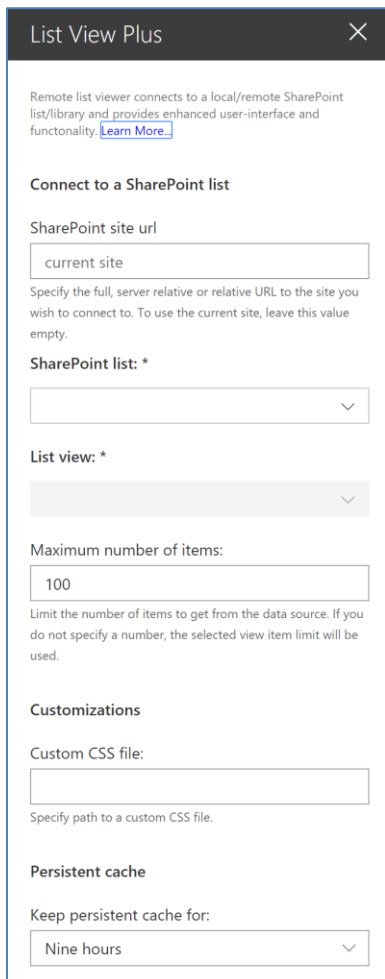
List View Plus

Remote list viewer connects to a local/remote SharePoint list/library and provides enhanced user-interface and functonality. Learn More...

Connect to a SharePoint list

SharePoint site url

current site

Specify the full, server relative or relative URL to the site you wish to connect to. To use the current site, leave this value empty.

SharePoint list: *

List view: *

Maximum number of items:

100

Limit the number of items to get from the data source. If you do not specify a number, the selected view item limit will be used.

Customizations

Custom CSS file:

Specify path to a custom CSS file.

Persistent cache

Keep persistent cache for:

Nine hours